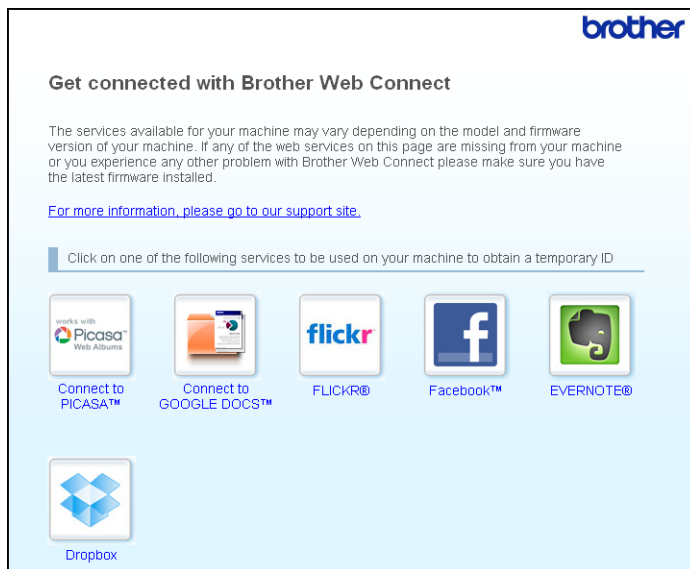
brother

Get connected with Brother Web Connect

The services available for your machine may vary depending on the model and firmware version of your machine. If any of the web services on this page are missing from your machine or you experience any other problem with Brother Web Connect please make sure you have the latest firmware installed.

For more information, please go to our support site.

Click on one of the following services to be used on your machine to obtain a temporary ID

works with Picasa Web Albums

Connect to PICASA™

Connect to GOOGLE DOCS™

flickr

FLICKR®

f

Facebook™

EVERNOTE®

Dropbox